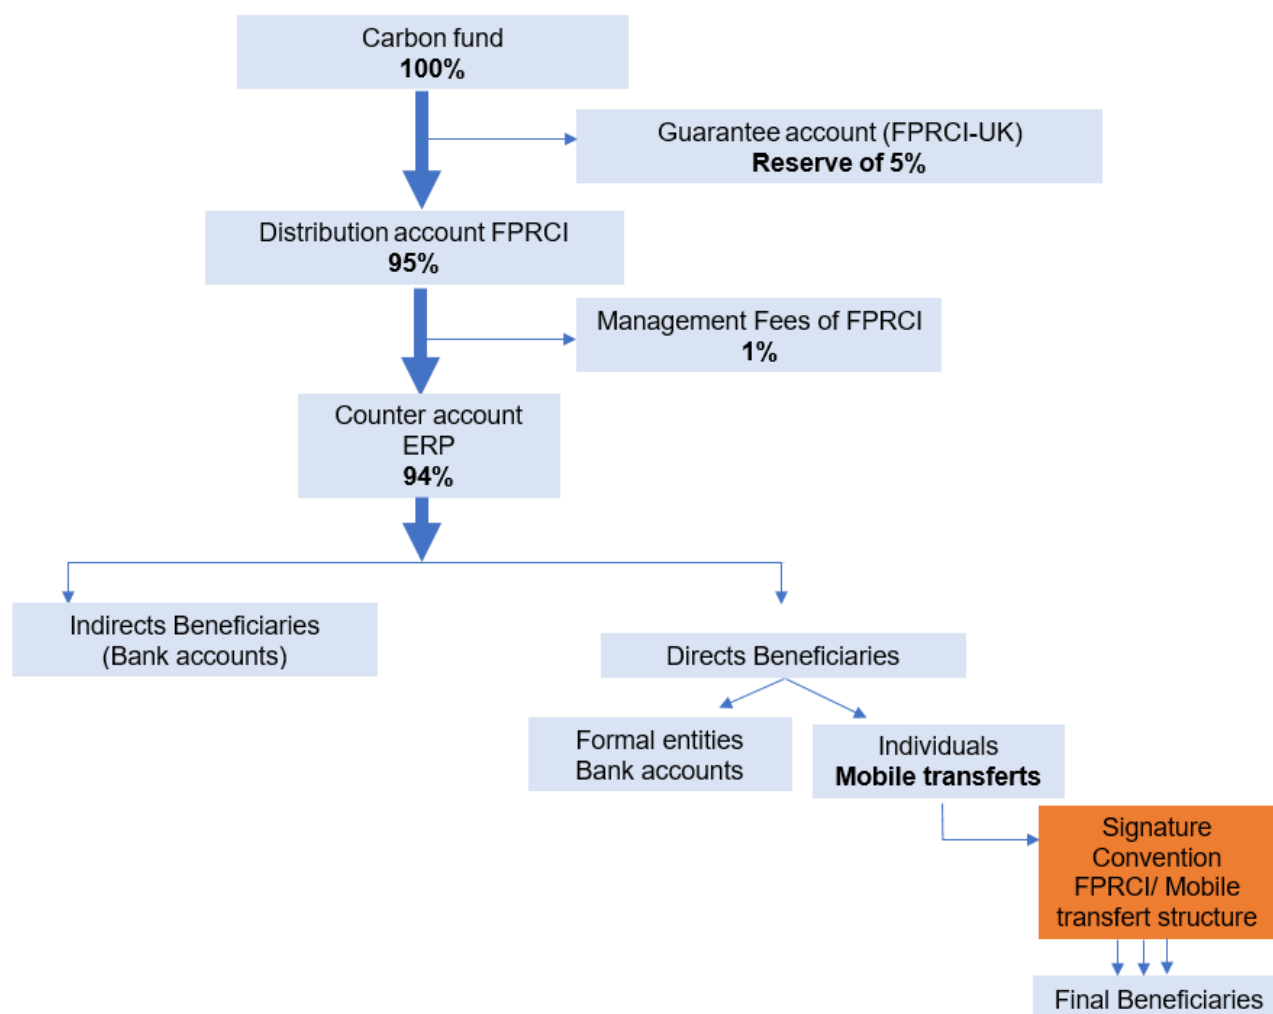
Carbon fund
**100%**

Guarantee account (FPRCI-UK)
**Reserve of 5%**

Distribution account FPRCI
**95%**

Management Fees of FPRCI
**1%**

Counter account
ERP
**94%**

Indirects Beneficiaries
(Bank accounts)

Directs Beneficiaries

Formal entities
Bank accounts

Individuals
**Mobile transferts**

Signature
Convention
FPRCI/ Mobile
transfert structure

Final Beneficiaries